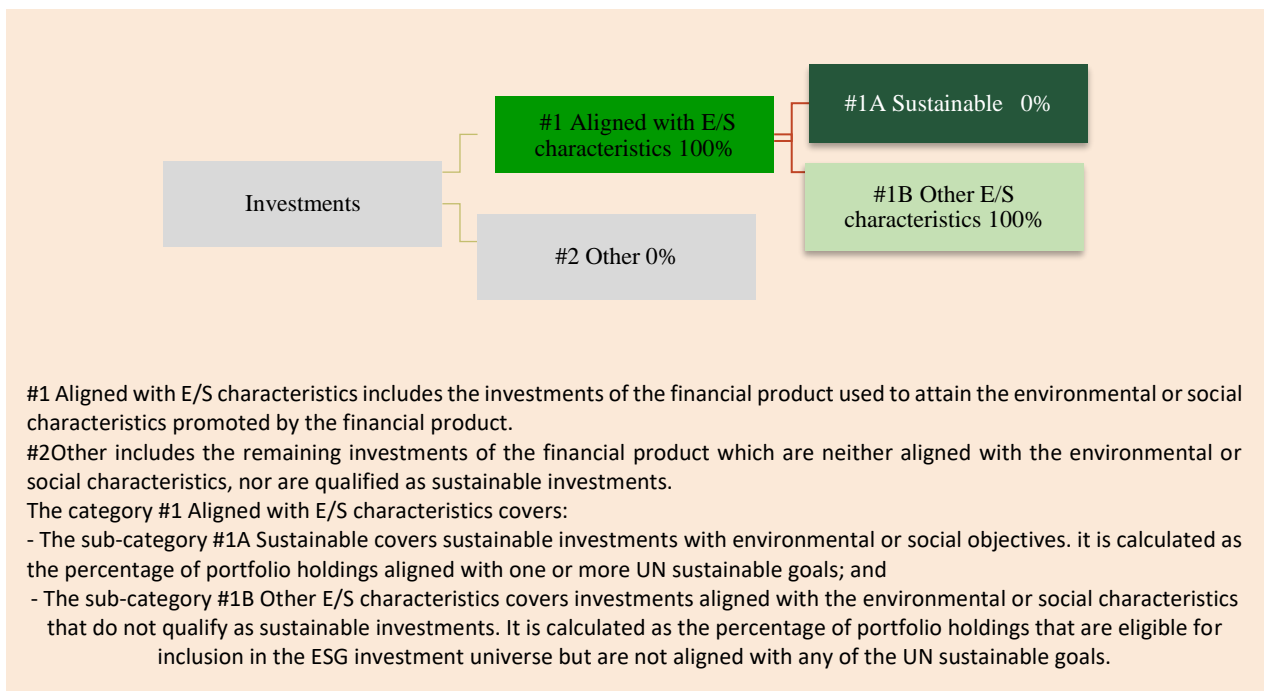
#1 Aligned with E/S characteristics 100%

#1A Sustainable 0%

Investments

#1B Other E/S characteristics 100%

#2 Other 0%

#1 Aligned with E/S characteristics includes the investments of the financial product used to attain the environmental or social characteristics promoted by the financial product.
#2Other includes the remaining investments of the financial product which are neither aligned with the environmental or social characteristics, nor are qualified as sustainable investments.
The category #1 Aligned with E/S characteristics covers:
- The sub-category #1A Sustainable covers sustainable investments with environmental or social objectives. it is calculated as the percentage of portfolio holdings aligned with one or more UN sustainable goals; and
- The sub-category #1B Other E/S characteristics covers investments aligned with the environmental or social characteristics that do not qualify as sustainable investments. It is calculated as the percentage of portfolio holdings that are eligible for inclusion in the ESG investment universe but are not aligned with any of the UN sustainable goals.